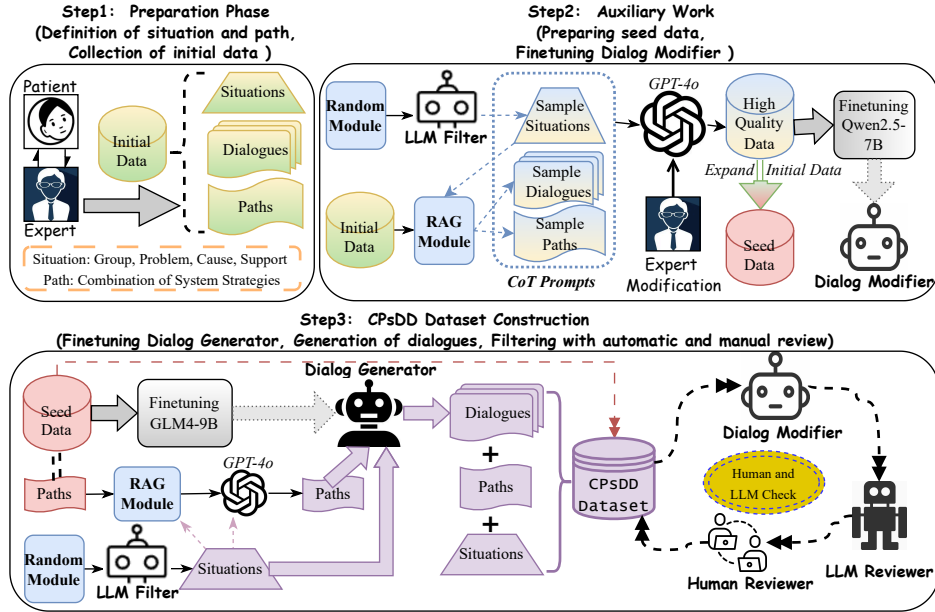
Step1: Preparation Phase
(Definition of situation and path, Collection of initial data )

Patient
Expert
Initial Data
Situations
Dialogues
Paths
Situation: Group, Problem, Cause, Support
Path: Combination of System Strategies

Step2: Auxiliary Work
(Preparing seed data, Finetuning Dialog Modifier )

Random Module
LLM Filter
Sample Situations
Sample Dialogues
Sample Paths
CoT Prompts
Initial Data
RAG Module
GPT-4o
High Quality Data
Expand Initial Data
Expert Modification
Seed Data
Finetuning Qwen2.5-7B
Dialog Modifier

Step3: CPsDD Dataset Construction
(Finetuning Dialog Generator, Generation of dialogues, Filtering with automatic and manual review)

Seed Data
Finetuning GLM4-9B
Dialog Generator
Dialogues
+
Paths
+
Situations
Paths
RAG Module
GPT-4o
Paths
Random Module
LLM Filter
Situations
CPsDD Dataset
Dialog Modifier
Human and LLM Check
Human Reviewer
LLM Reviewer